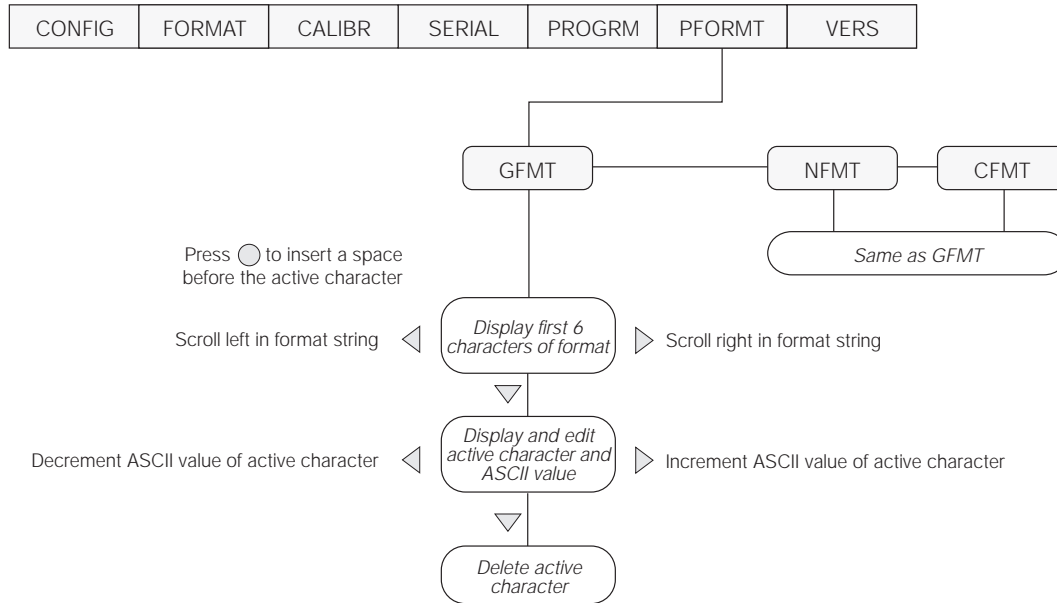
| CONFIG | FORMAT | CALIBR | SERIAL | PROGRM | PFORMT | VERS |
|---|---|---|---|---|---|---|

GFMT

NFMT

CFMT

Same as GFMT

Press ◯ to insert a space before the active character

Scroll left in format string

Display first 6 characters of format

Scroll right in format string

Decrement ASCII value of active character

Display and edit active character and ASCII value

Increment ASCII value of active character

Delete active character